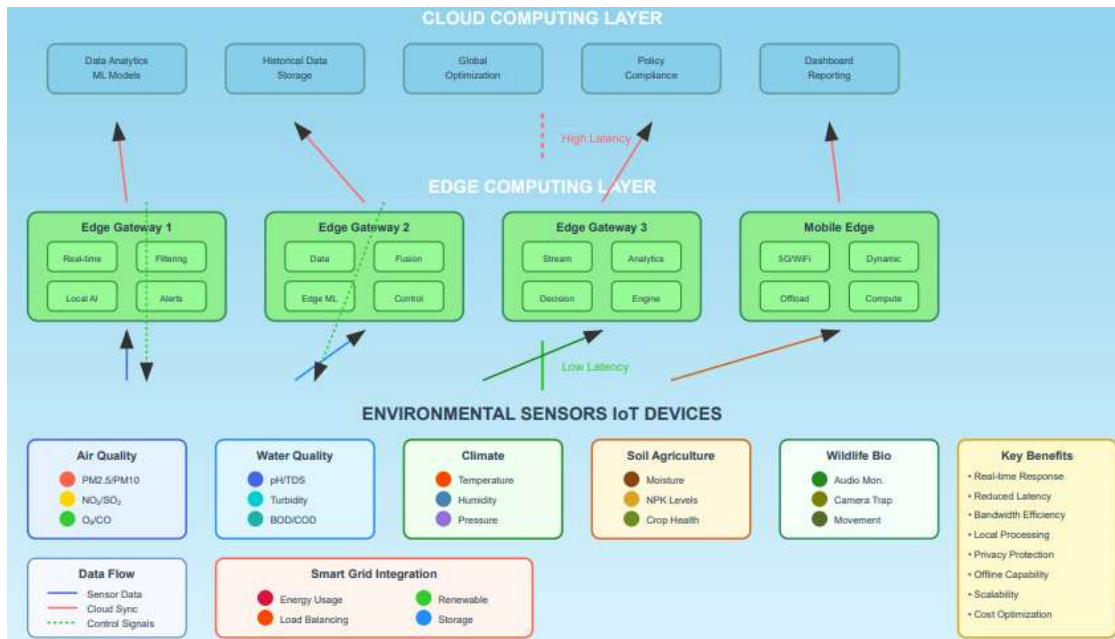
CLOUD COMPUTING LAYER

Data Analytics ML Models

Historical Data Storage

Global Optimization

Policy Compliance

Dashboard Reporting

High Latency

EDGE COMPUTING LAYER

Edge Gateway 1

Real-time

Filtering

Local AI

Alerts

Edge Gateway 2

Data

Fusion

Edge ML

Control

Edge Gateway 3

Stream

Analytics

Decision

Engine

Mobile Edge

5G/WiFi

Dynamic

Offload

Compute

Low Latency

ENVIRONMENTAL SENSORS IoT DEVICES

Air Quality

PM2.5/PM10

$NO_2/SO_2$

$O_3/CO$

Water Quality

pH/TDS

Turbidity

BOD/COD

Climate

Temperature

Humidity

Pressure

Soil Agriculture

Moisture

NPK Levels

Crop Health

Wildlife Bio

Audio Mon.

Camera Trap

Movement

Key Benefits

• Real-time Response

• Reduced Latency

• Bandwidth Efficiency

• Local Processing

• Privacy Protection

• Offline Capability

• Scalability

• Cost Optimization

Data Flow

Sensor Data

Cloud Sync

Control Signals

Smart Grid Integration

Energy Usage

Renewable

Load Balancing

Storage